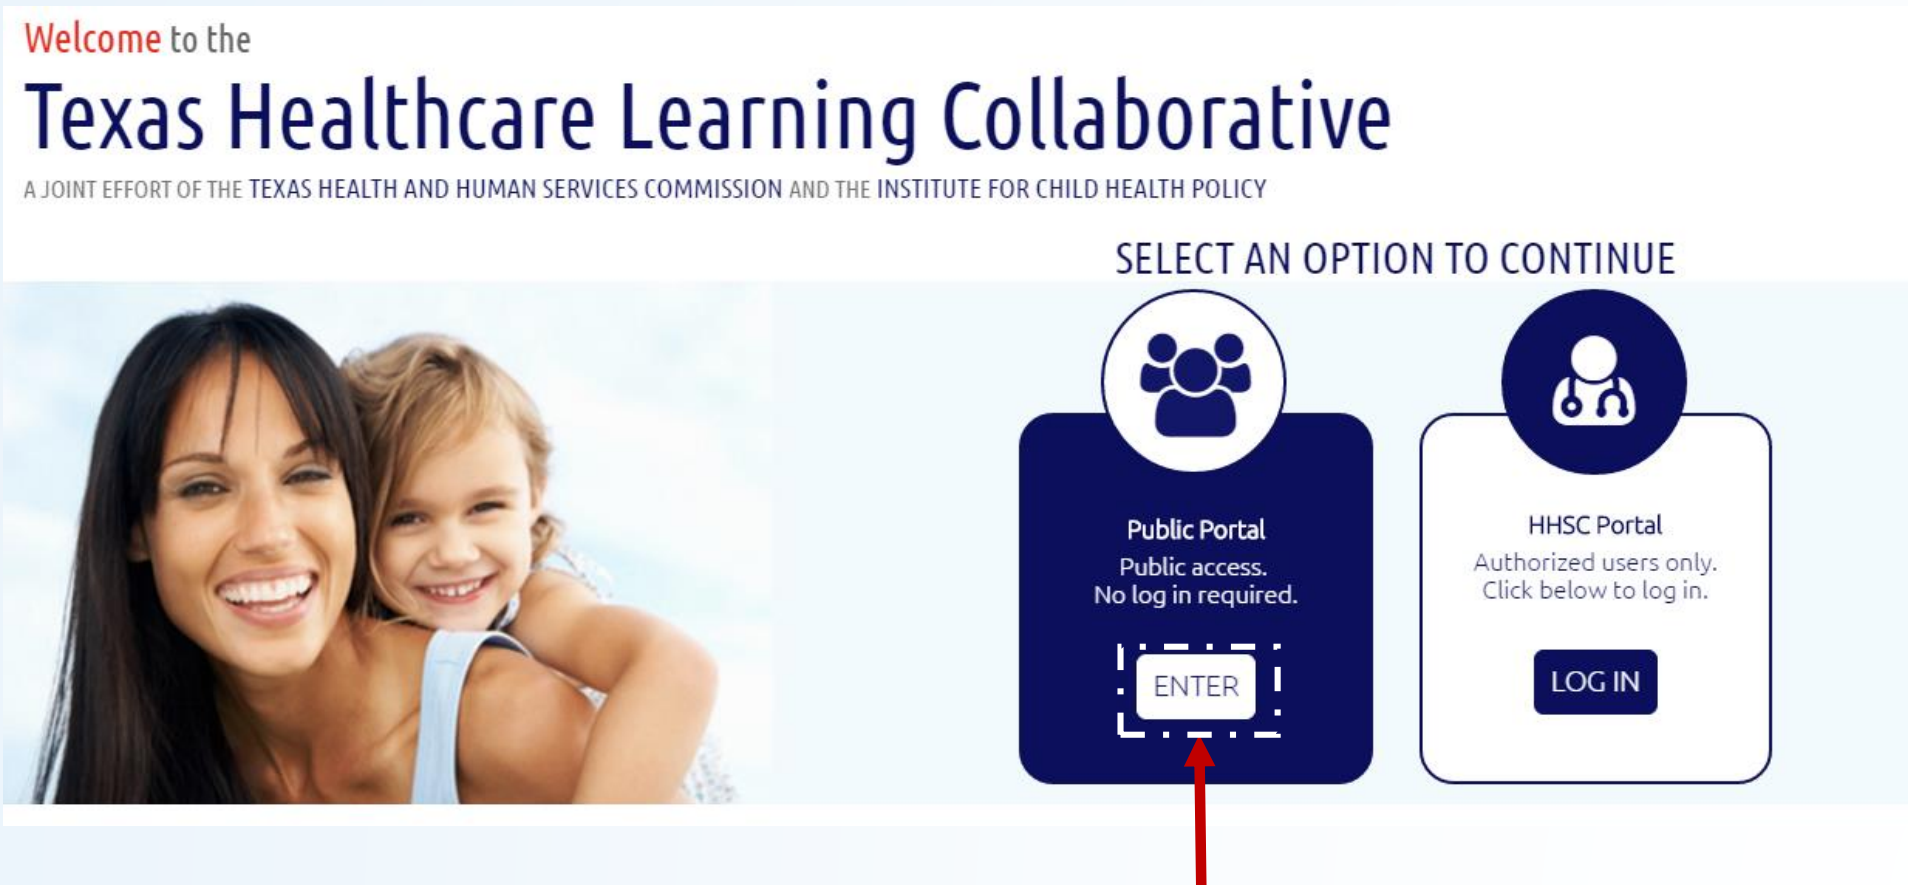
Welcome to the

Texas Healthcare Learning Collaborative

A JOINT EFFORT OF THE TEXAS HEALTH AND HUMAN SERVICES COMMISSION AND THE INSTITUTE FOR CHILD HEALTH POLICY

SELECT AN OPTION TO CONTINUE

Public Portal
Public access.
No log in required.

ENTER

HHSC Portal
Authorized users only.
Click below to log in.

LOG IN